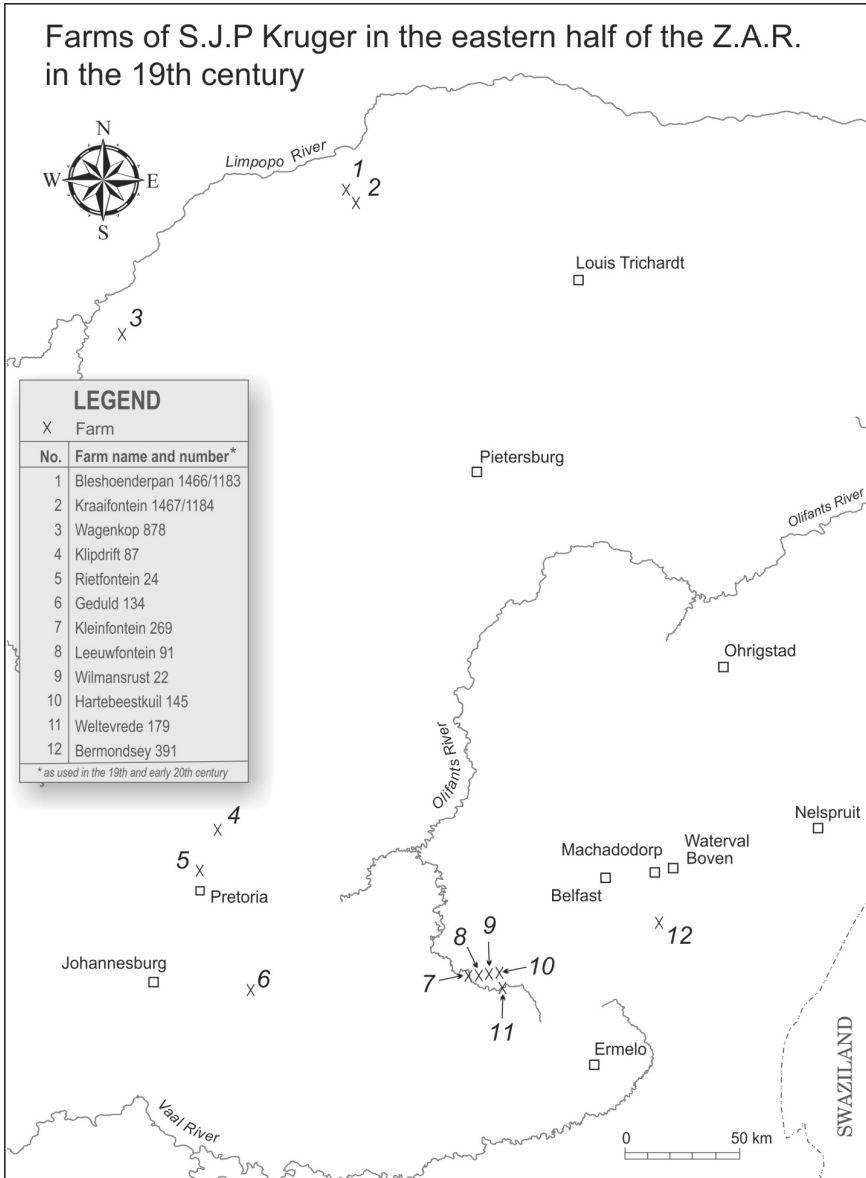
Farms of S.J.P Kruger in the eastern half of the Z.A.R. in the 19th century

N
W E
S

Limpopo River

1
2

Louis Trichardt

3

LEGEND

X Farm

| No. | Farm name and number* |
|---|---|
| 1 | Bleshoenderpan 1466/1183 |
| 2 | Kraaifontein 1467/1184 |
| 3 | Wagenkop 878 |
| 4 | Klipdrift 87 |
| 5 | Rietfontein 24 |
| 6 | Geduld 134 |
| 7 | Kleinfontein 269 |
| 8 | Leeuwfontein 91 |
| 9 | Wilmansrust 22 |
| 10 | Hartebeestkuil 145 |
| 11 | Weltevrede 179 |
| 12 | Bermondsey 391 |

* as used in the 19th and early 20th century

Pietersburg

Olifants River

Ohrigstad

Olifants River

Nelspruit

4

Machadodorp

Waterval Boven

5

Pretoria

Belfast

8 9

12

Johannesburg

10

6

7

11

Ermelo

SWAZILAND

Vaal River

0 50 km